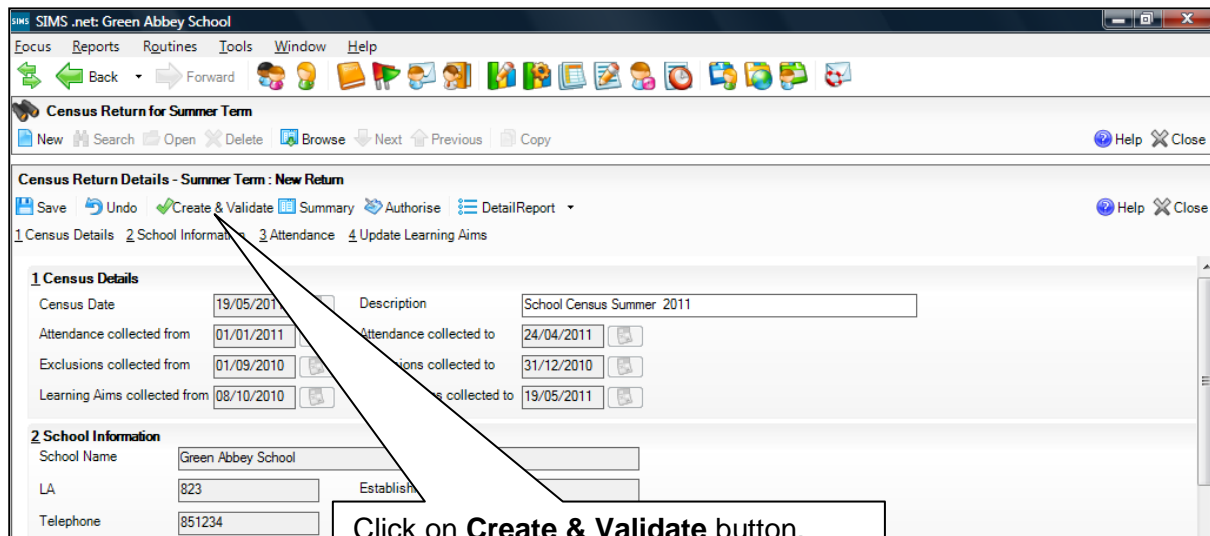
SIMS .net: Green Abbey School

Focus Reports Routines Tools Window Help

Back Forward

Census Return for Summer Term

New Search Open Delete Browse Next Previous Copy Help Close

Census Return Details - Summer Term : New Return

Save Undo Create & Validate Summary Authorise DetailReport Help Close

1 Census Details 2 School Information 3 Attendance 4 Update Learning Aims

1 Census Details

Census Date 19/05/201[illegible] Description School Census Summer 2011

Attendance collected from 01/01/2011 Attendance collected to 24/04/2011

Exclusions collected from 01/09/2010 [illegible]ions collected to 31/12/2010

Learning Aims collected from 08/10/2010 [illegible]s collected to 19/05/2011

2 School Information

School Name Green Abbey School

LA 823 Establish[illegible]

Telephone 851234

Click on **Create & Validate** button.